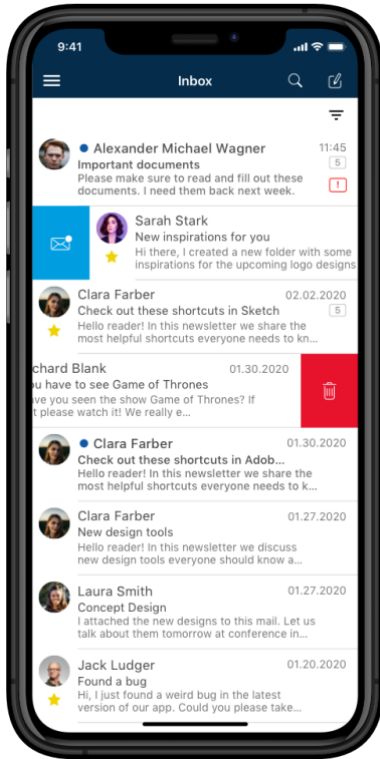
9:41

Inbox

Alexander Michael Wagner 11:45
Important documents 5
Please make sure to read and fill out these documents. I need them back next week. !

Sarah Stark
New inspirations for you
Hi there, I created a new folder with some inspirations for the upcoming logo designs

Clara Farber 02.02.2020
Check out these shortcuts in Sketch 5
Hello reader! In this newsletter we share the most helpful shortcuts everyone needs to kn...

chard Blank 01.30.2020
ou have to see Game of Thrones
ave you seen the show Game of Thrones? If t please watch it! We really e...

Clara Farber 01.30.2020
Check out these shortcuts in Adob...
Hello reader! In this newsletter we share the most helpful shortcuts everyone needs to kn...

Clara Farber 01.27.2020
New design tools
Hello reader! In this newsletter we discuss new design tools everyone should know a...

Laura Smith 01.27.2020
Concept Design
I attached the new designs to this mail. Let us talk about them tomorrow at conference in...

Jack Ludger 01.20.2020
Found a bug
Hi, I just found a weird bug in the latest version of our app. Could you please take...